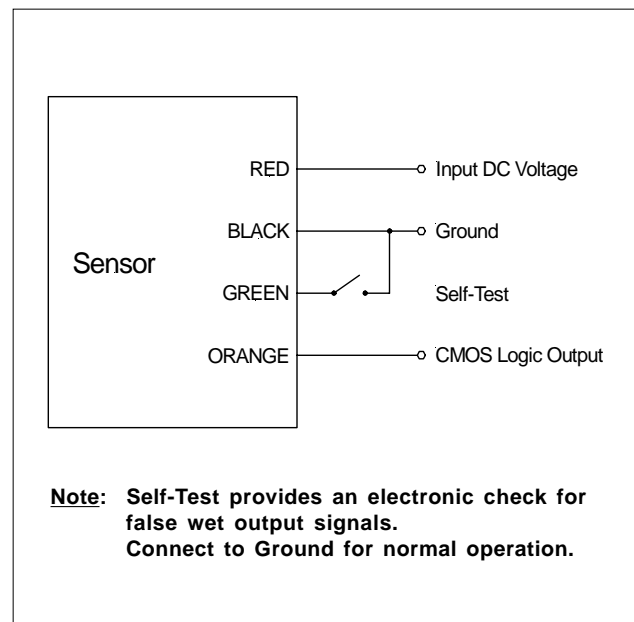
Sensor

RED

BLACK

GREEN

ORANGE

Input DC Voltage

Ground

Self-Test

CMOS Logic Output

Note: Self-Test provides an electronic check for false wet output signals.
Connect to Ground for normal operation.